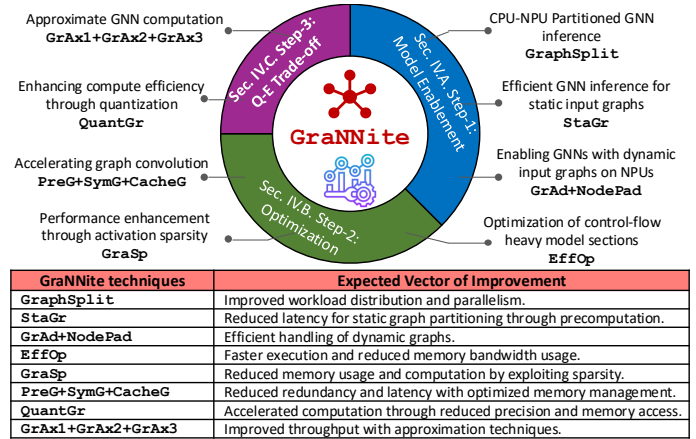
Approximate GNN computation
GrAx1+GrAx2+GrAx3

Enhancing compute efficiency through quantization
QuantGr

Accelerating graph convolution
PreG+SymG+CacheG

Performance enhancement through activation sparsity
GraSp

Sec. IV.C. Step-3: Q-E Trade-off

Sec. IV.A. Step-1: Model Enablement

Sec. IV.B. Step-2: Optimization

GraNNite

CPU-NPU Partitioned GNN inference
GraphSplit

Efficient GNN inference for static input graphs
StaGr

Enabling GNNs with dynamic input graphs on NPUs
GrAd+NodePad

Optimization of control-flow heavy model sections
EffOp

| GraNNite techniques | Expected Vector of Improvement |
|---|---|
| GraphSplit | Improved workload distribution and parallelism. |
| StaGr | Reduced latency for static graph partitioning through precomputation. |
| GrAd+NodePad | Efficient handling of dynamic graphs. |
| EffOp | Faster execution and reduced memory bandwidth usage. |
| GraSp | Reduced memory usage and computation by exploiting sparsity. |
| PreG+SymG+CacheG | Reduced redundancy and latency with optimized memory management. |
| QuantGr | Accelerated computation through reduced precision and memory access. |
| GrAx1+GrAx2+GrAx3 | Improved throughput with approximation techniques. |